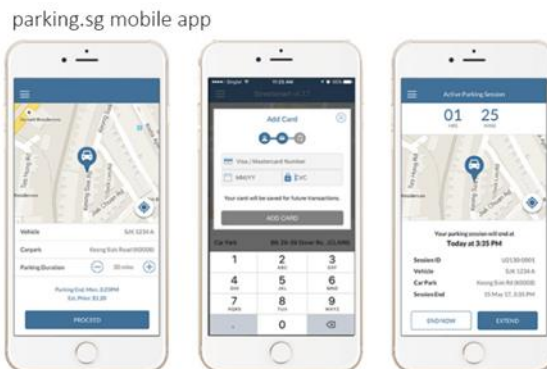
parking.sg mobile app

Vehicle
SJK 1234 A
Carpark
Keong Saik Road
Parking Duration
30 mins
PROCEED

Add Card
Visa / Mastercard Number
MM/YY
CVC
Your card will be saved for future transactions.
ADD CARD
Car Park
1
2
ABC
3
DEF
4
GHI
5
JKL
6
MNO
7
PQRS
8
TUV
9
WXYZ
0

Active Parking Session
01
HRS
25
MINS
Your parking session will end at
Today at 3:35 PM
Session ID
Vehicle
SJK 1234 A
Car Park
Session End
END NOW
EXTEND